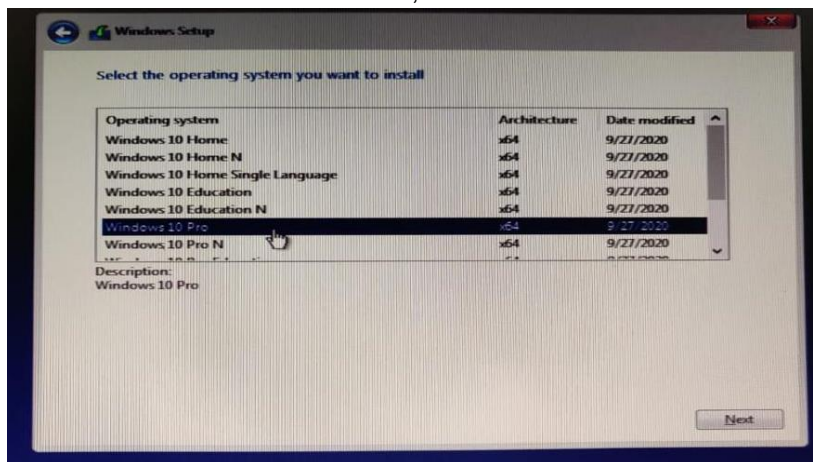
Windows Setup

Select the operating system you want to install

| Operating system | Architecture | Date modified |
|---|---|---|
| Windows 10 Home | x64 | 9/27/2020 |
| Windows 10 Home N | x64 | 9/27/2020 |
| Windows 10 Home Single Language | x64 | 9/27/2020 |
| Windows 10 Education | x64 | 9/27/2020 |
| Windows 10 Education N | x64 | 9/27/2020 |
| Windows 10 Pro | x64 | 9/27/2020 |
| Windows 10 Pro N | x64 | 9/27/2020 |
| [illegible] | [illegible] | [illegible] |

Description:
Windows 10 Pro

Next